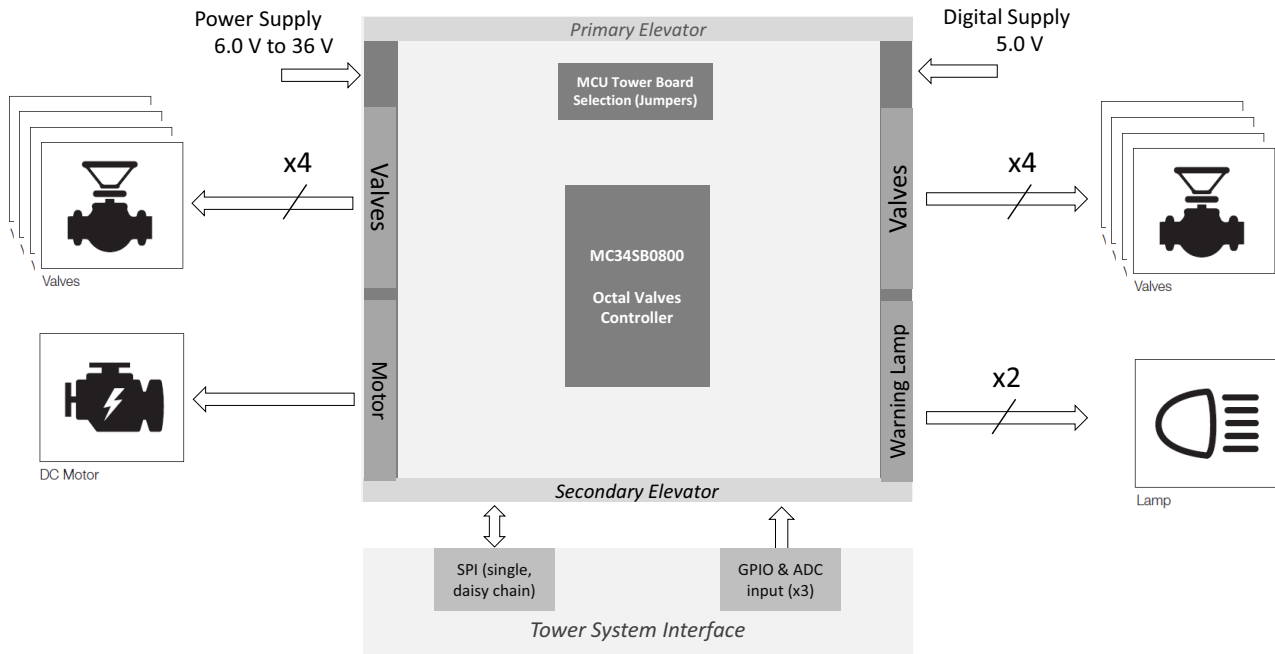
Power Supply
6.0 V to 36 V

Primary Elevator

Digital Supply
5.0 V

MCU Tower Board Selection (Jumpers)

x4

Valves

Valves

x4

Valves

MC34SB0800

Octal Valves Controller

Valves

Motor

Warning Lamp

x2

DC Motor

Lamp

Secondary Elevator

SPI (single, daisy chain)

GPIO & ADC input (x3)

Tower System Interface